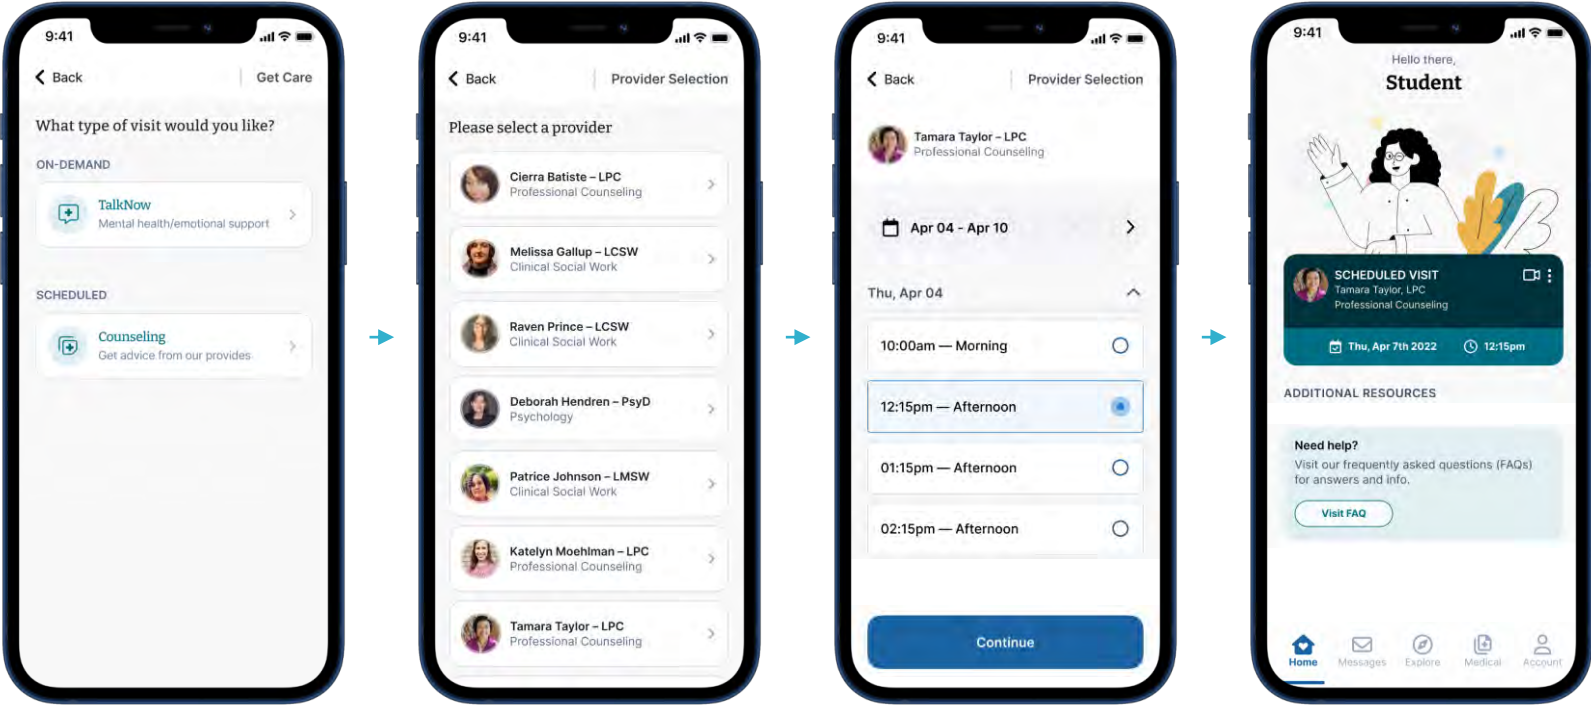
9:41

Back | Get Care

What type of visit would you like?

ON-DEMAND

TalkNow
Mental health/emotional support

SCHEDULED

Counseling
Get advice from our provides

9:41

Back | Provider Selection

Please select a provider

Cierra Batiste – LPC
Professional Counseling

Melissa Gallup – LCSW
Clinical Social Work

Raven Prince – LCSW
Clinical Social Work

Deborah Hendren – PsyD
Psychology

Patrice Johnson – LMSW
Clinical Social Work

Katelyn Moehlman – LPC
Professional Counseling

Tamara Taylor – LPC
Professional Counseling

9:41

Back | Provider Selection

Tamara Taylor – LPC
Professional Counseling

Apr 04 - Apr 10

Thu, Apr 04

10:00am — Morning

12:15pm — Afternoon

01:15pm — Afternoon

02:15pm — Afternoon

Continue

9:41

Hello there,
Student

SCHEDULED VISIT
Tamara Taylor, LPC
Professional Counseling

Thu, Apr 7th 2022
12:15pm

ADDITIONAL RESOURCES

Need help?
Visit our frequently asked questions (FAQs) for answers and info.

Visit FAQ

Home Messages Explore Medical Account